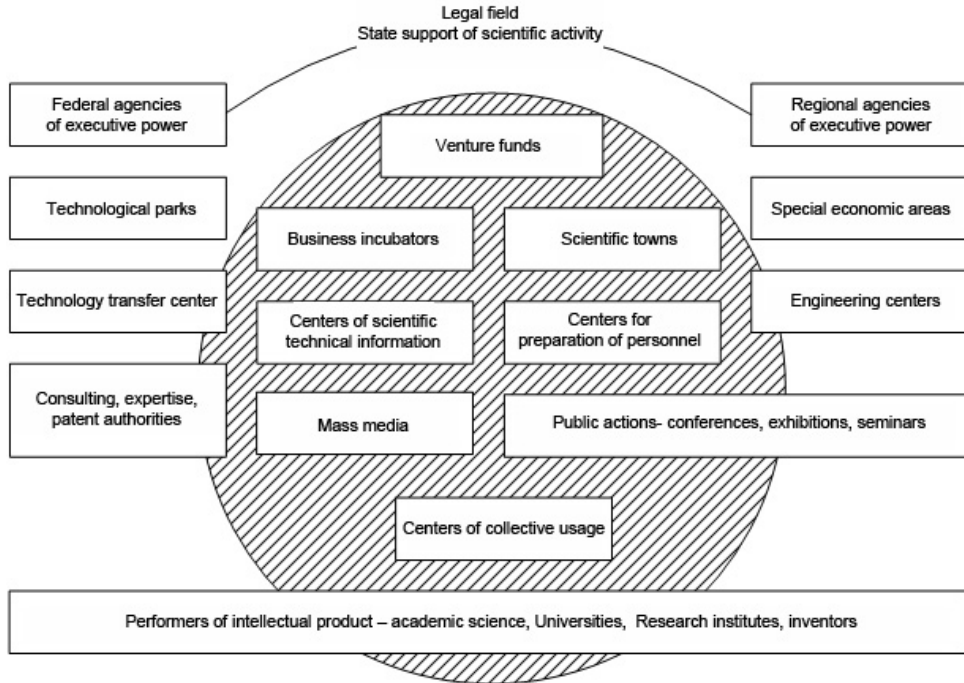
Legal field
State support of scientific activity

Federal agencies of executive power

Regional agencies of executive power

Venture funds

Technological parks

Business incubators

Scientific towns

Special economic areas

Technology transfer center

Centers of scientific technical information

Centers for preparation of personnel

Engineering centers

Consulting, expertise, patent authorities

Mass media

Public actions- conferences, exhibitions, seminars

Centers of collective usage

Performers of intellectual product – academic science, Universities, Research institutes, inventors